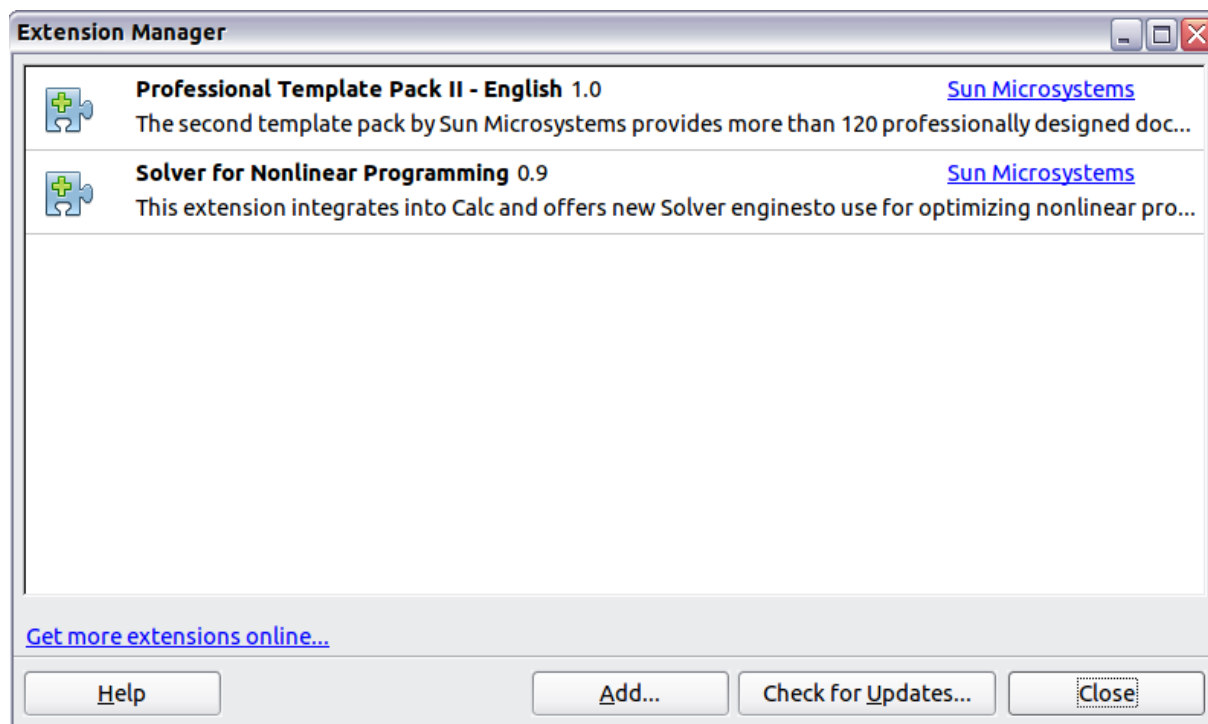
Extension Manager

Professional Template Pack II - English 1.0
Sun Microsystems
The second template pack by Sun Microsystems provides more than 120 professionally designed doc...

Solver for Nonlinear Programming 0.9
Sun Microsystems
This extension integrates into Calc and offers new Solver enginesto use for optimizing nonlinear pro...

Get more extensions online...

Help
Add...
Check for Updates...
Close